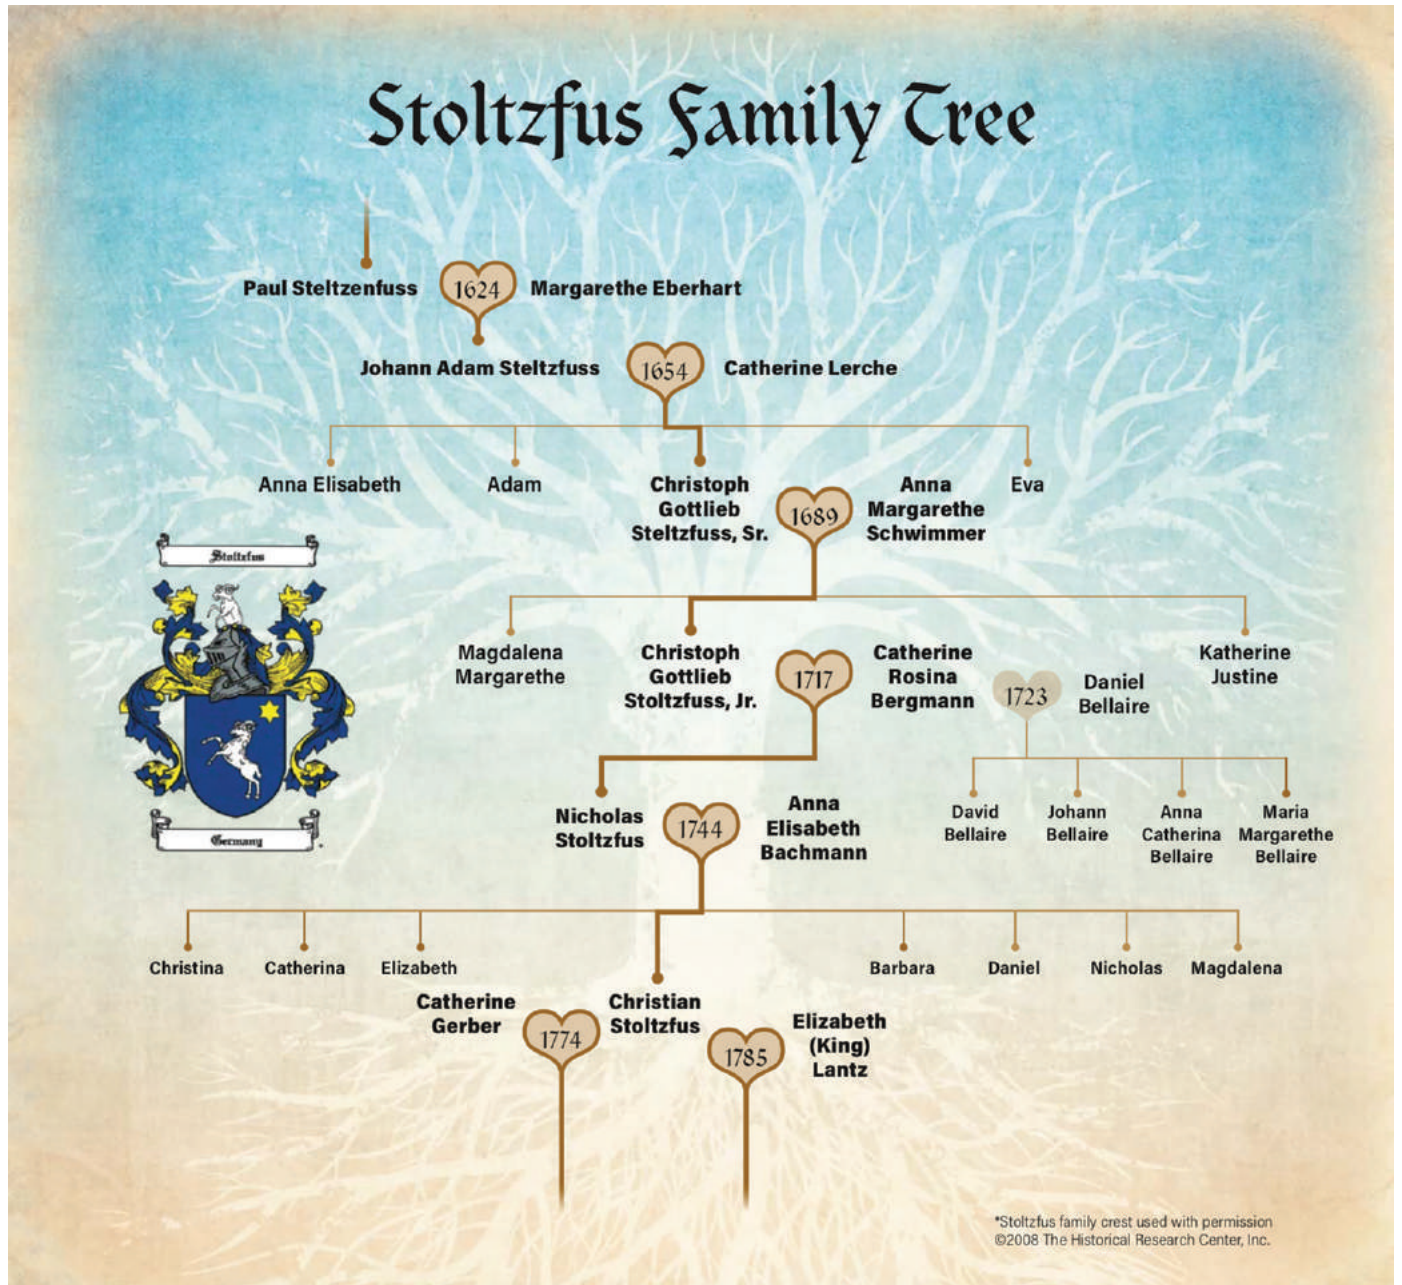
Stoltzfus Family Tree

Paul Steltzenfuss 1624 Margarethe Eberhart

Johann Adam Steltzfuss 1654 Catherine Lerche

Anna Elisabeth

Adam

Christoph Gottlieb Steltzfuss, Sr. 1689 Anna Margarethe Schwimmer

Eva

Stoltzfus

Germany

Magdalena Margarethe

Christoph Gottlieb Stoltzfuss, Jr. 1717 Catherine Rosina Bergmann 1723 Daniel Bellaire

Katherine Justine

Nicholas Stoltzfus 1744 Anna Elisabeth Bachmann

David Bellaire

Johann Bellaire

Anna Catherina Bellaire

Maria Margarethe Bellaire

Christina

Catherina

Elizabeth

Barbara

Daniel

Nicholas

Magdalena

Catherine Gerber 1774 Christian Stoltzfus 1785 Elizabeth (King) Lantz

*Stoltzfus family crest used with permission
©2008 The Historical Research Center, Inc.